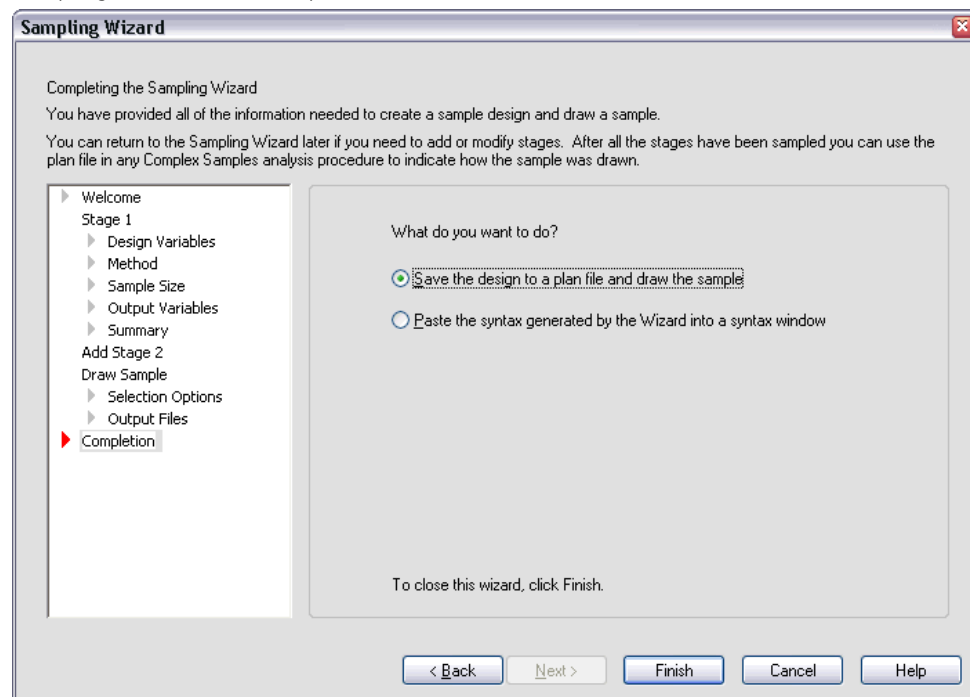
Sampling Wizard

Completing the Sampling Wizard

You have provided all of the information needed to create a sample design and draw a sample.

You can return to the Sampling Wizard later if you need to add or modify stages. After all the stages have been sampled you can use the plan file in any Complex Samples analysis procedure to indicate how the sample was drawn.

Welcome
Stage 1
Design Variables
Method
Sample Size
Output Variables
Summary
Add Stage 2
Draw Sample
Selection Options
Output Files
Completion

What do you want to do?

Save the design to a plan file and draw the sample

Paste the syntax generated by the Wizard into a syntax window

To close this wizard, click Finish.

< Back
Next >
Finish
Cancel
Help